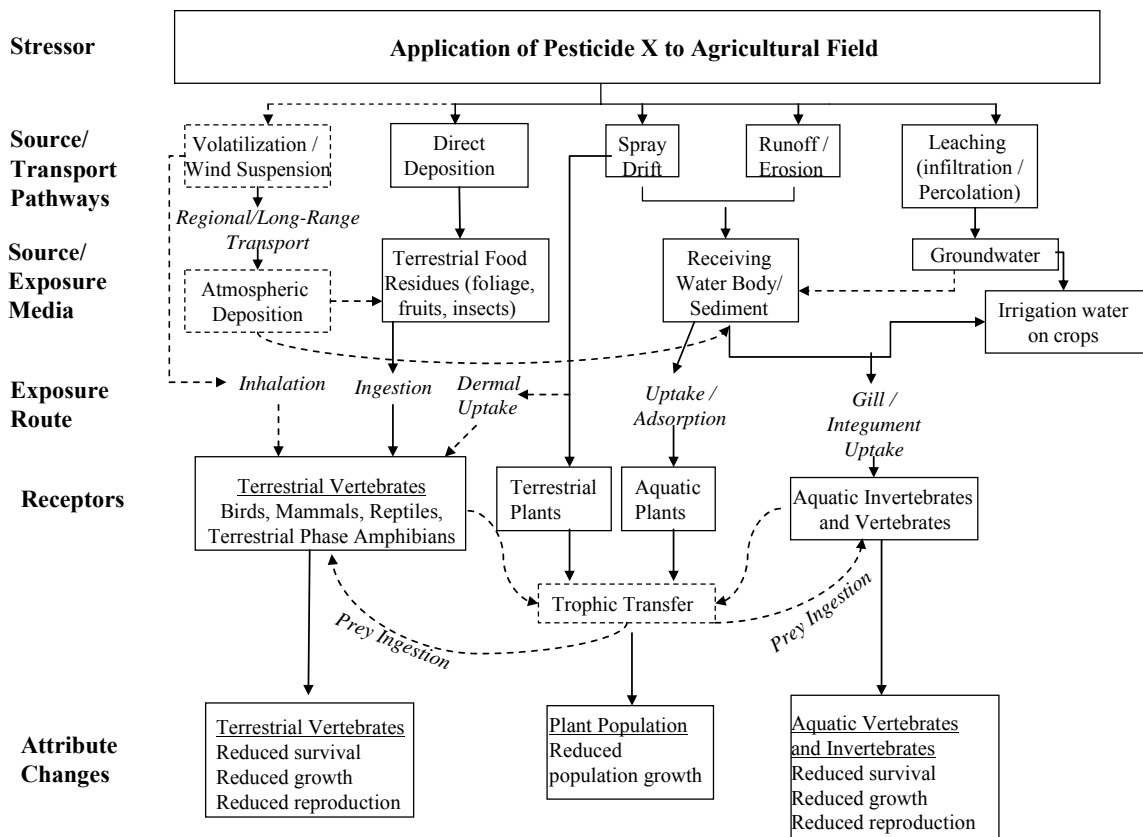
Stressor

Application of Pesticide X to Agricultural Field

Source/ Transport Pathways

Volatilization / Wind Suspension

Direct Deposition

Spray Drift

Runoff / Erosion

Leaching (infiltration / Percolation)

Regional/Long-Range Transport

Source/ Exposure Media

Atmospheric Deposition

Terrestrial Food Residues (foliage, fruits, insects)

Receiving Water Body/ Sediment

Groundwater

Irrigation water on crops

Exposure Route

Inhalation

Ingestion

Dermal Uptake

Uptake / Adsorption

Gill / Integument Uptake

Receptors

Terrestrial Vertebrates
Birds, Mammals, Reptiles, Terrestrial Phase Amphibians

Terrestrial Plants

Aquatic Plants

Aquatic Invertebrates and Vertebrates

Trophic Transfer

Prey Ingestion

Prey Ingestion

Attribute Changes

Terrestrial Vertebrates
Reduced survival
Reduced growth
Reduced reproduction

Plant Population
Reduced population growth

Aquatic Vertebrates and Invertebrates
Reduced survival
Reduced growth
Reduced reproduction